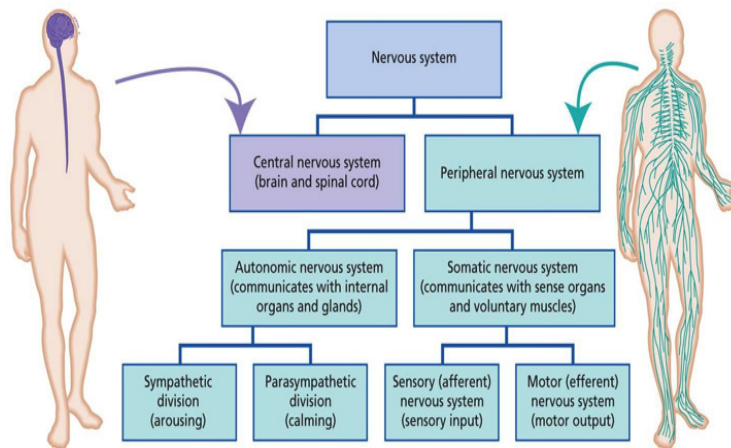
Nervous system

Central nervous system (brain and spinal cord)

Peripheral nervous system

Autonomic nervous system (communicates with internal organs and glands)

Somatic nervous system (communicates with sense organs and voluntary muscles)

Sympathetic division (arousing)

Parasympathetic division (calming)

Sensory (afferent) nervous system (sensory input)

Motor (efferent) nervous system (motor output)